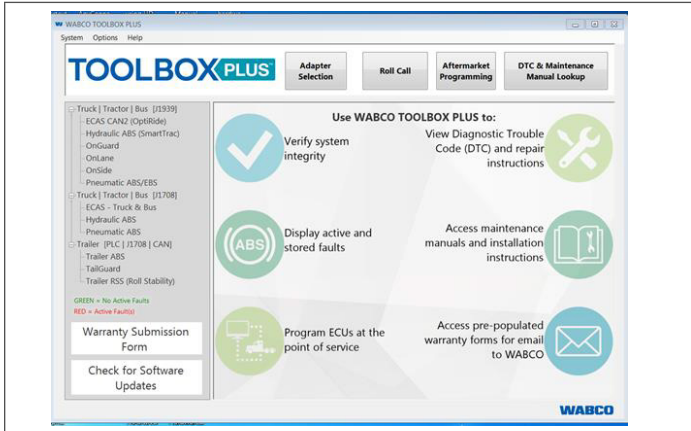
WABCO TOOLBOX PLUS

System Options Help

TOOLBOX PLUS

Adapter Selection

Roll Call

Aftermarket Programming

DTC & Maintenance Manual Lookup

Truck | Tractor | Bus [J1939]
ECAS CAN2 (OptiRide)
Hydraulic ABS (SmartTrac)
OnGuard
OnLane
OnSide
Pneumatic ABS/EBS
Truck | Tractor | Bus [J1708]
ECAS - Truck & Bus
Hydraulic ABS
Pneumatic ABS
Trailer [PLC | J1708 | CAN]
Trailer ABS
TailGuard
Trailer RSS (Roll Stability)

GREEN = No Active Faults
RED = Active Fault(s)

Warranty Submission Form

Check for Software Updates

Use WABCO TOOLBOX PLUS to:

Verify system integrity

View Diagnostic Trouble Code (DTC) and repair instructions

ABS

Display active and stored faults

Access maintenance manuals and installation instructions

Program ECUs at the point of service

Access pre-populated warranty forms for email to WABCO

WABCO